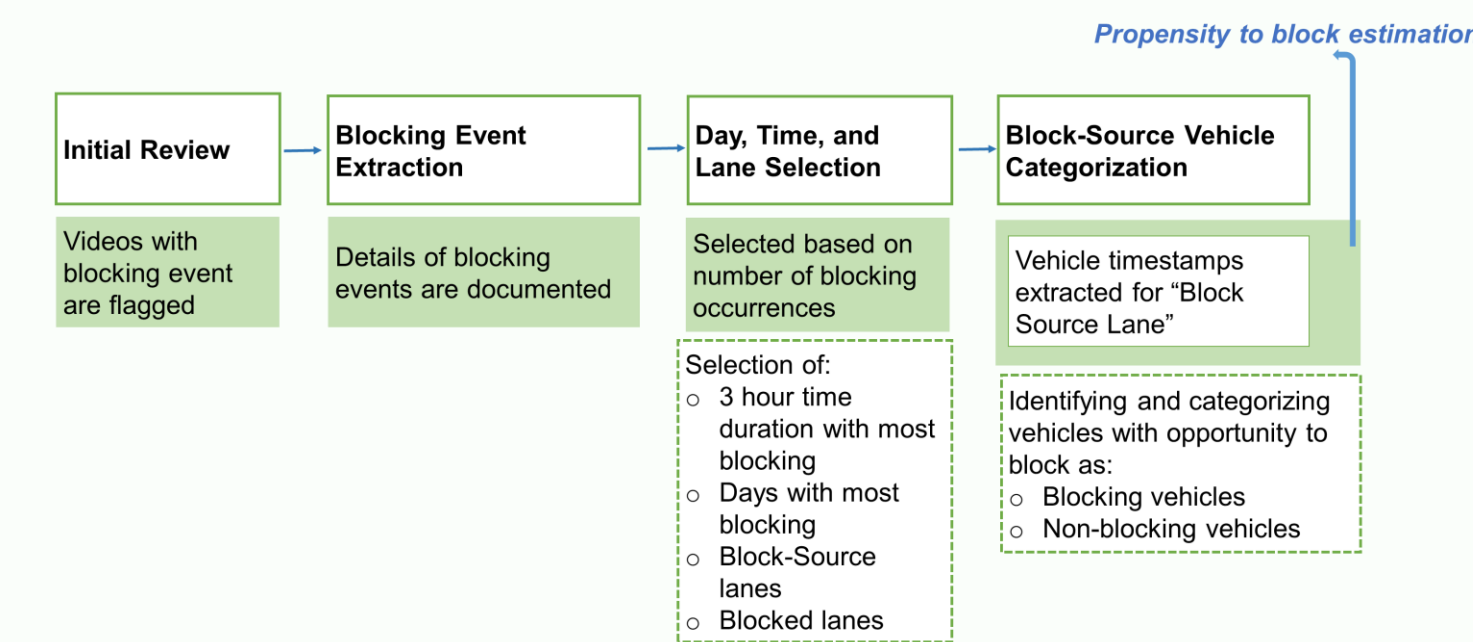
Propensity to block estimatior

Initial Review

Videos with blocking event are flagged

Blocking Event Extraction

Details of blocking events are documented

Day, Time, and Lane Selection

Selected based on number of blocking occurrences

Selection of:
○ 3 hour time duration with most blocking
○ Days with most blocking
○ Block-Source lanes
○ Blocked lanes

Block-Source Vehicle Categorization

Vehicle timestamps extracted for “Block Source Lane”

Identifying and categorizing vehicles with opportunity to block as:
○ Blocking vehicles
○ Non-blocking vehicles